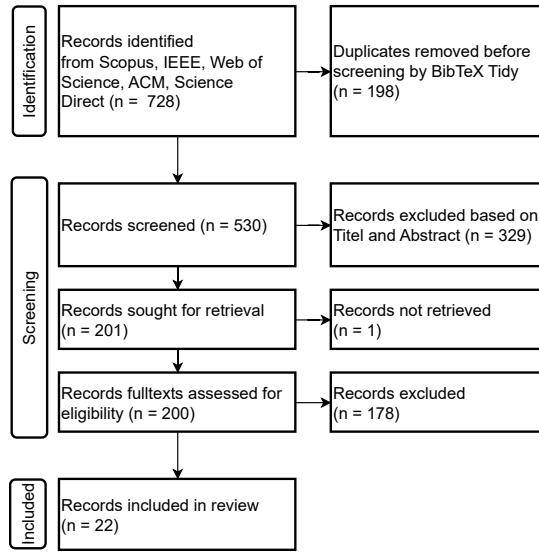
Identification

Records identified from Scopus, IEEE, Web of Science, ACM, Science Direct (n = 728)

Duplicates removed before screening by BibTeX Tidy (n = 198)

Screening

Records screened (n = 530)

Records excluded based on Titel and Abstract (n = 329)

Records sought for retrieval (n = 201)

Records not retrieved (n = 1)

Records fulltexts assessed for eligibility (n = 200)

Records excluded (n = 178)

Included

Records included in review (n = 22)